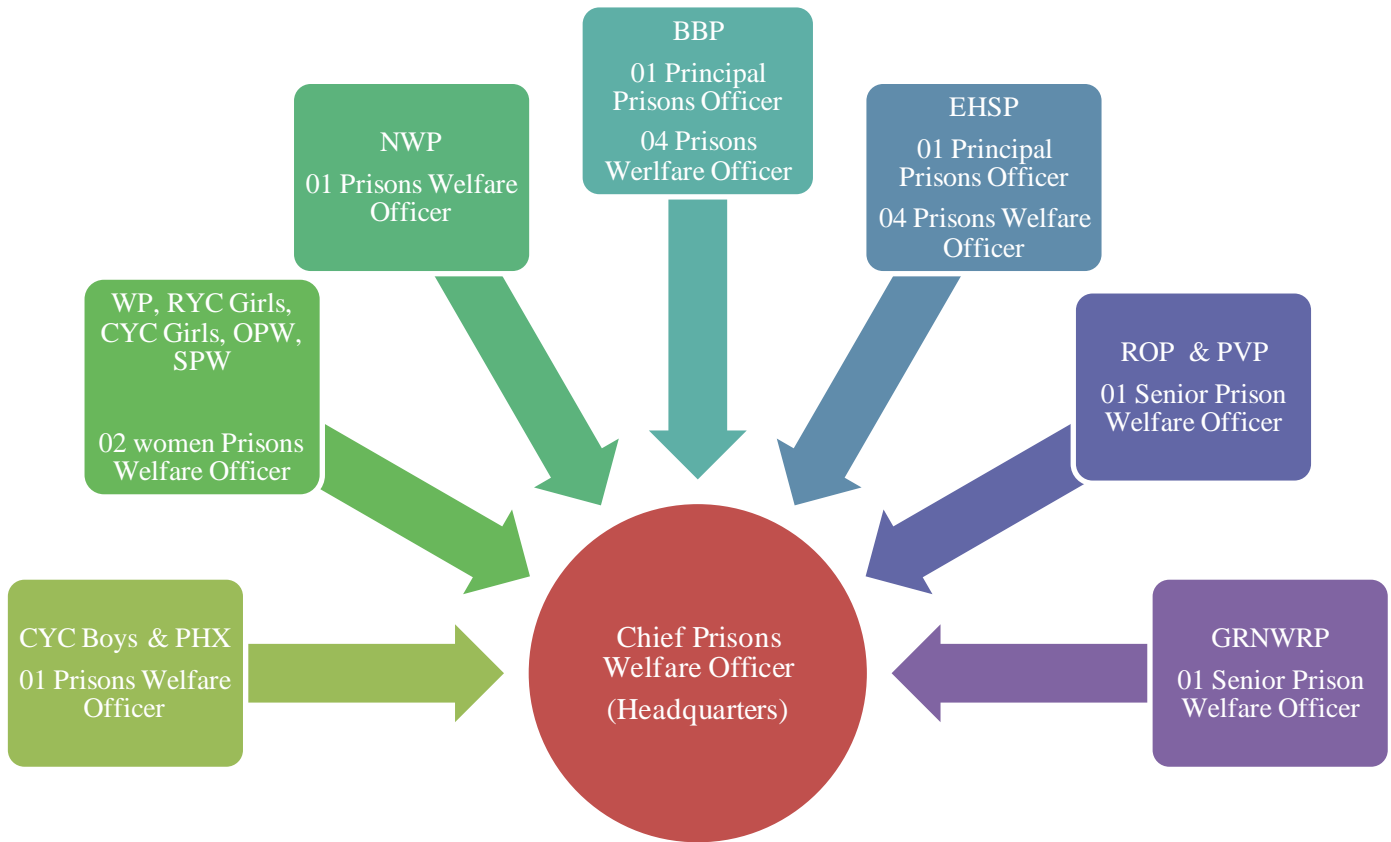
BBP

01 Principal Prisons Officer

04 Prisons Werlfare Officer

NWP

01 Prisons Welfare Officer

EHSP

01 Principal Prisons Officer

04 Prisons Welfare Officer

WP, RYC Girls, CYC Girls, OPW, SPW

02 women Prisons Welfare Officer

ROP & PVP

01 Senior Prison Welfare Officer

CYC Boys & PHX

01 Prisons Welfare Officer

Chief Prisons Welfare Officer

(Headquarters)

GRNWRP

01 Senior Prison Welfare Officer